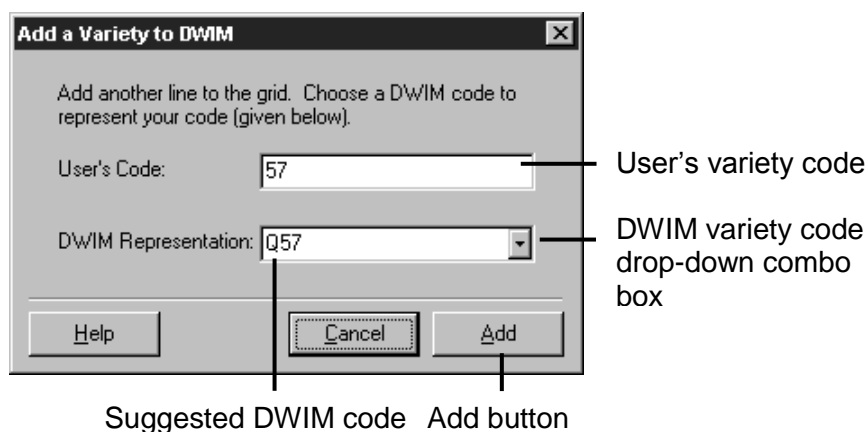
Add a Variety to DWIM

Add another line to the grid. Choose a DWIM code to represent your code (given below).

User's Code: 57

DWIM Representation: Q57

Help Cancel Add

User's variety code

DWIM variety code drop-down combo box

Suggested DWIM code Add button